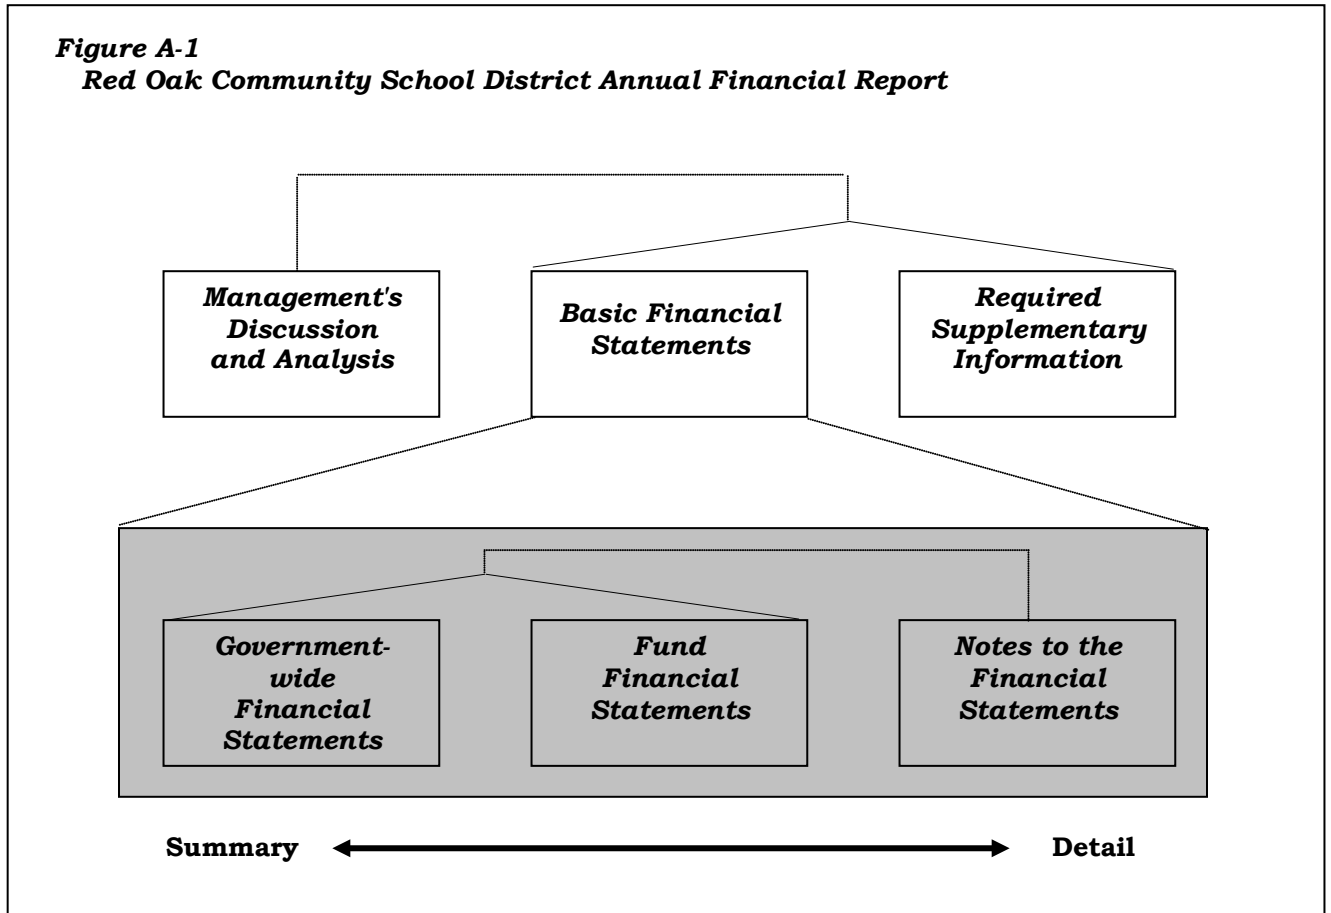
Figure A-1
Red Oak Community School District Annual Financial Report

Management's Discussion and Analysis

Basic Financial Statements

Required Supplementary Information

Government-wide Financial Statements

Fund Financial Statements

Notes to the Financial Statements

Summary

Detail